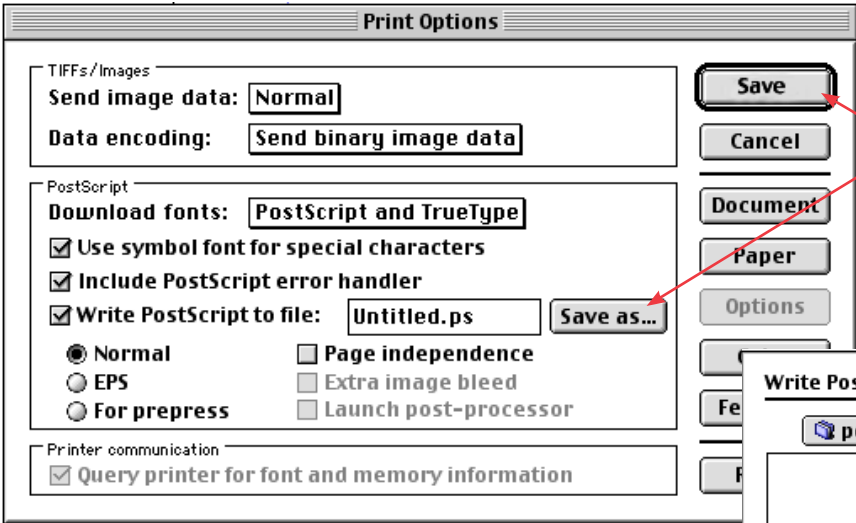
Print Options

TIFFs/Images
Send image data: Normal
Data encoding: Send binary image data

PostScript
Download fonts: PostScript and TrueType
☑ Use symbol font for special characters
☑ Include PostScript error handler
☑ Write PostScript to file: Untitled.ps Save as...
◉ Normal
○ EPS
○ For prepress
☐ Page independence
☐ Extra image bleed
☐ Launch post-processor

Printer communication
☑ Query printer for font and memory information

Save
Cancel
Document
Paper
Options
C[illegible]
Fe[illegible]
F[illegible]

Write Pos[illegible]
p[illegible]